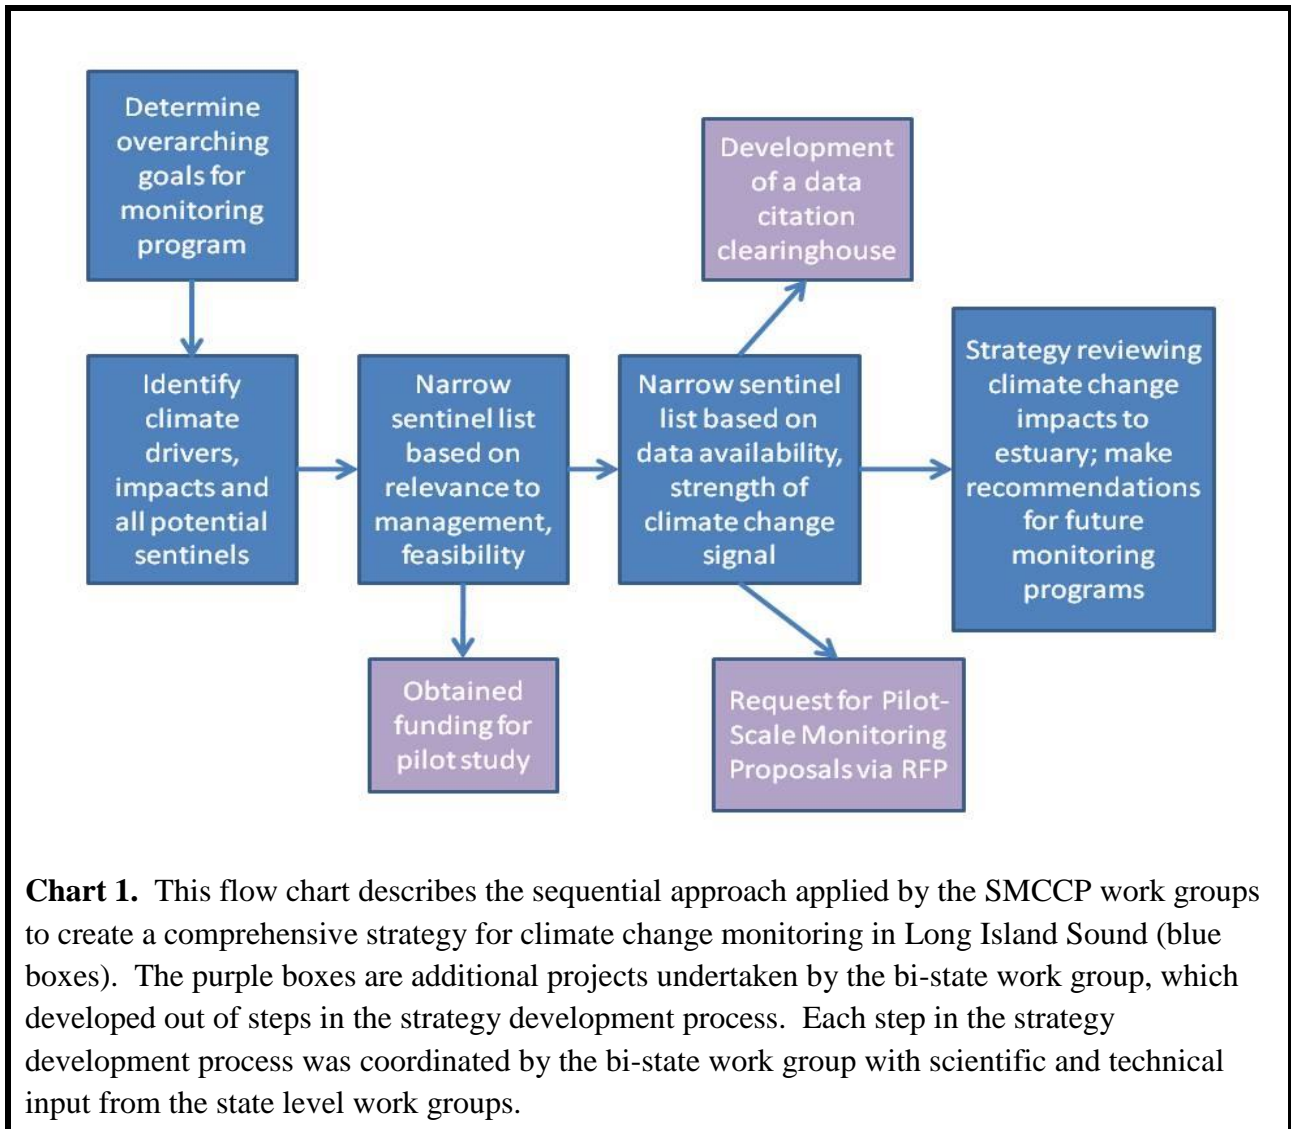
Determine overarching goals for monitoring program

Identify climate drivers, impacts and all potential sentinels

Narrow sentinel list based on relevance to management, feasibility

Obtained funding for pilot study

Development of a data citation clearinghouse

Narrow sentinel list based on data availability, strength of climate change signal

Request for Pilot-Scale Monitoring Proposals via RFP

Strategy reviewing climate change impacts to estuary; make recommendations for future monitoring programs

**Chart 1.** This flow chart describes the sequential approach applied by the SMCCP work groups to create a comprehensive strategy for climate change monitoring in Long Island Sound (blue boxes). The purple boxes are additional projects undertaken by the bi-state work group, which developed out of steps in the strategy development process. Each step in the strategy development process was coordinated by the bi-state work group with scientific and technical input from the state level work groups.